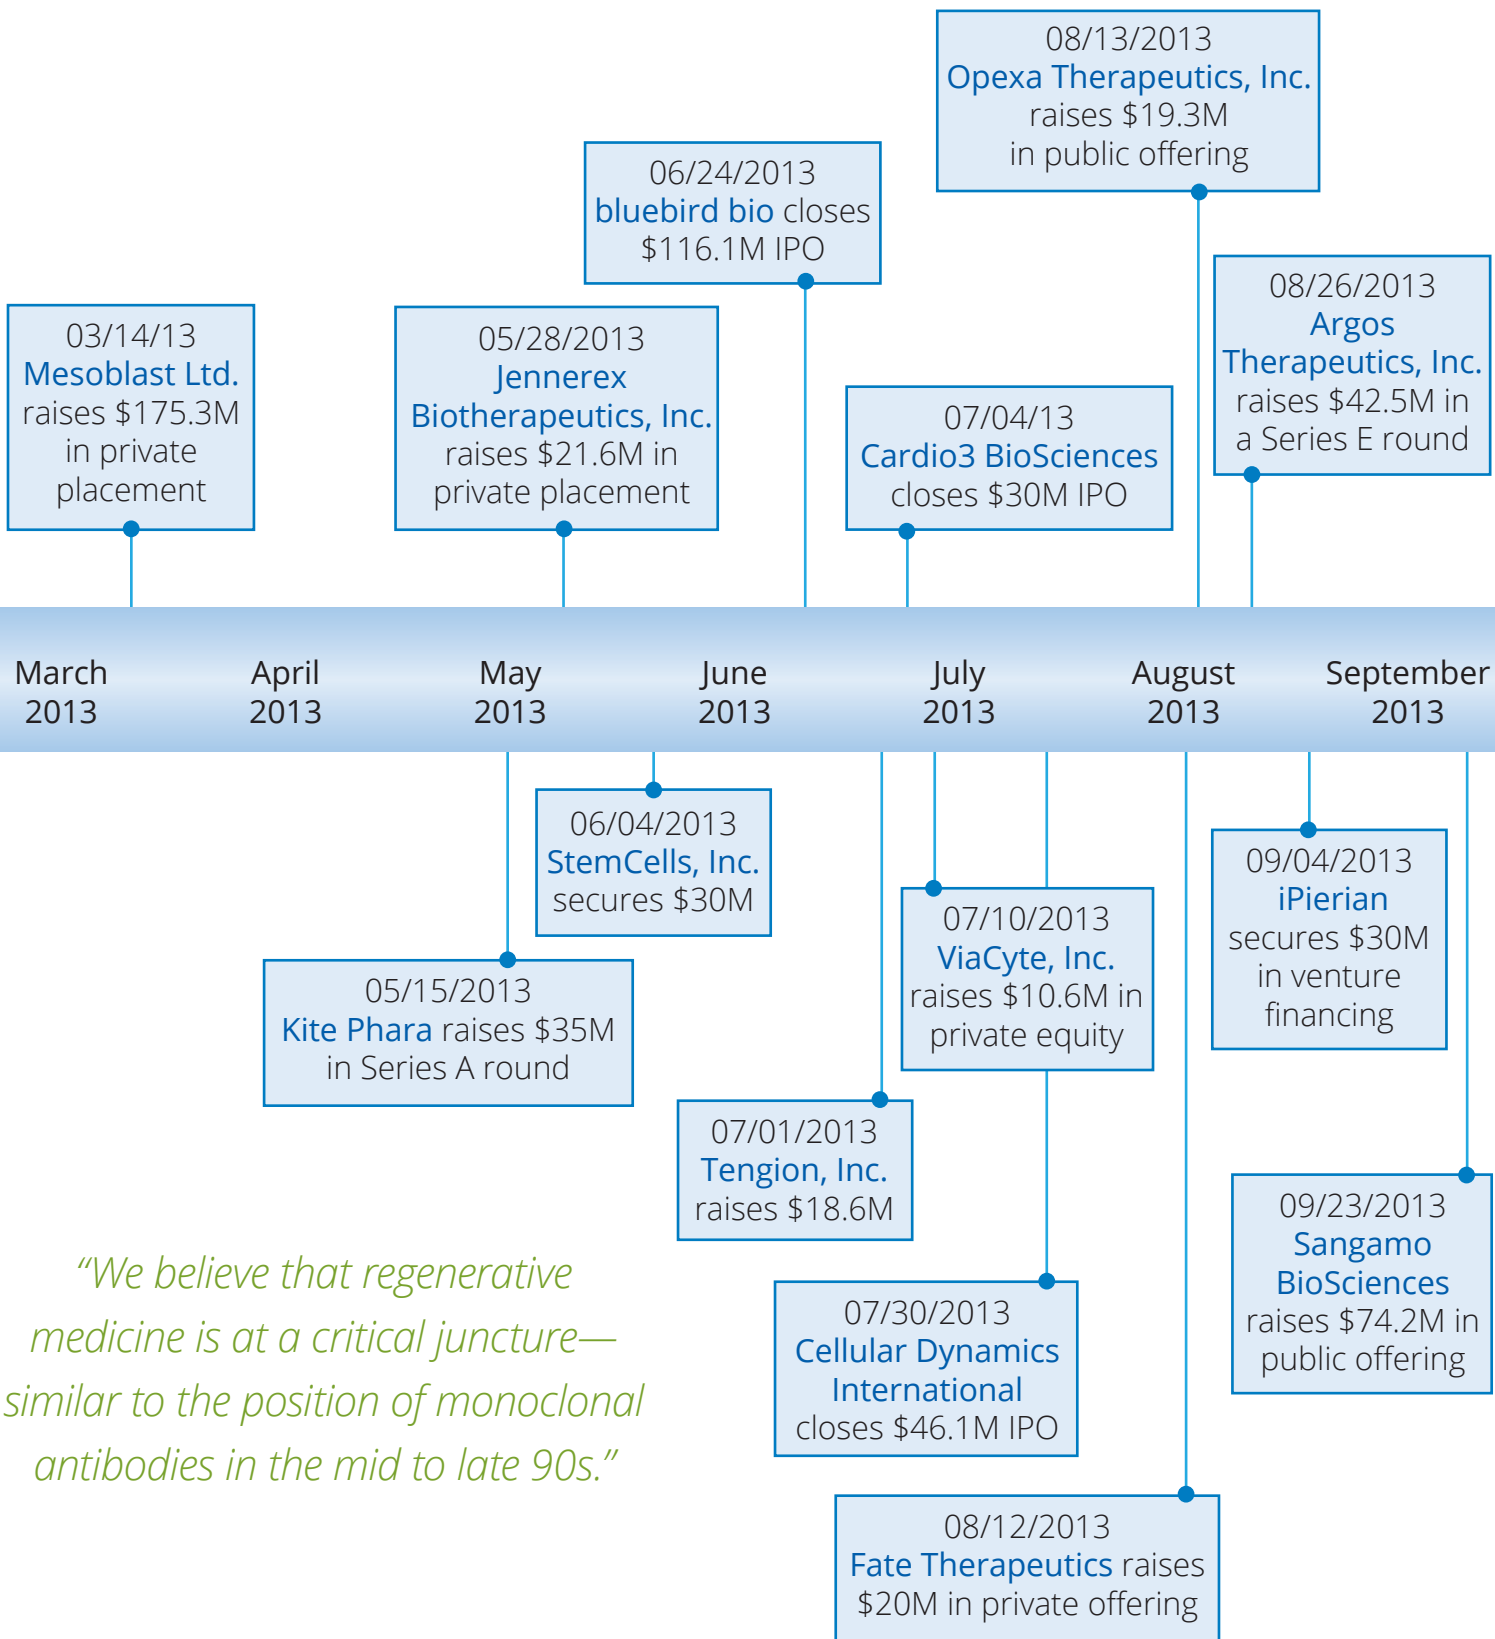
08/13/2013
Opexa Therapeutics, Inc. raises $19.3M in public offering

06/24/2013
bluebird bio closes $116.1M IPO

08/26/2013
Argos Therapeutics, Inc. raises $42.5M in a Series E round

03/14/13
Mesoblast Ltd. raises $175.3M in private placement

05/28/2013
Jennerex Biotherapeutics, Inc. raises $21.6M in private placement

07/04/13
Cardio3 BioSciences closes $30M IPO

March 2013

April 2013

May 2013

June 2013

July 2013

August 2013

September 2013

06/04/2013
StemCells, Inc. secures $30M

07/10/2013
ViaCyte, Inc. raises $10.6M in private equity

09/04/2013
iPierian secures $30M in venture financing

05/15/2013
Kite Phara raises $35M in Series A round

07/01/2013
Tengion, Inc. raises $18.6M

09/23/2013
Sangamo BioSciences raises $74.2M in public offering

“We believe that regenerative medicine is at a critical juncture—similar to the position of monoclonal antibodies in the mid to late 90s.”

07/30/2013
Cellular Dynamics International closes $46.1M IPO

08/12/2013
Fate Therapeutics raises $20M in private offering